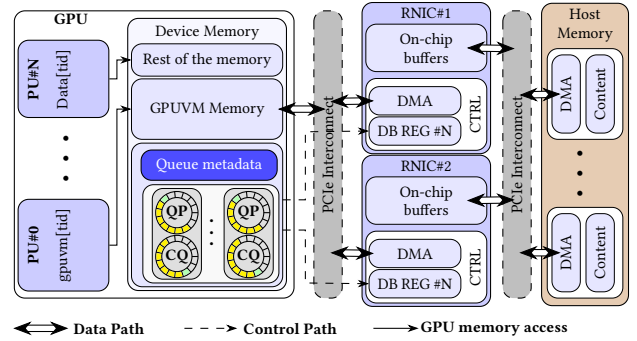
GPU

PU#N
Data[tid]

PU#0
gpuvm[tid]

Device Memory

Rest of the memory

GPUVM Memory

Queue metadata

QP

CQ

QP

CQ

PCIe Interconnect

RNIC#1

On-chip buffers

DMA

DB REG #N

CTRL

RNIC#2

On-chip buffers

DMA

DB REG #N

CTRL

PCIe Interconnect

Host Memory

DMA

Content

DMA

Content

Data Path

Control Path

GPU memory access